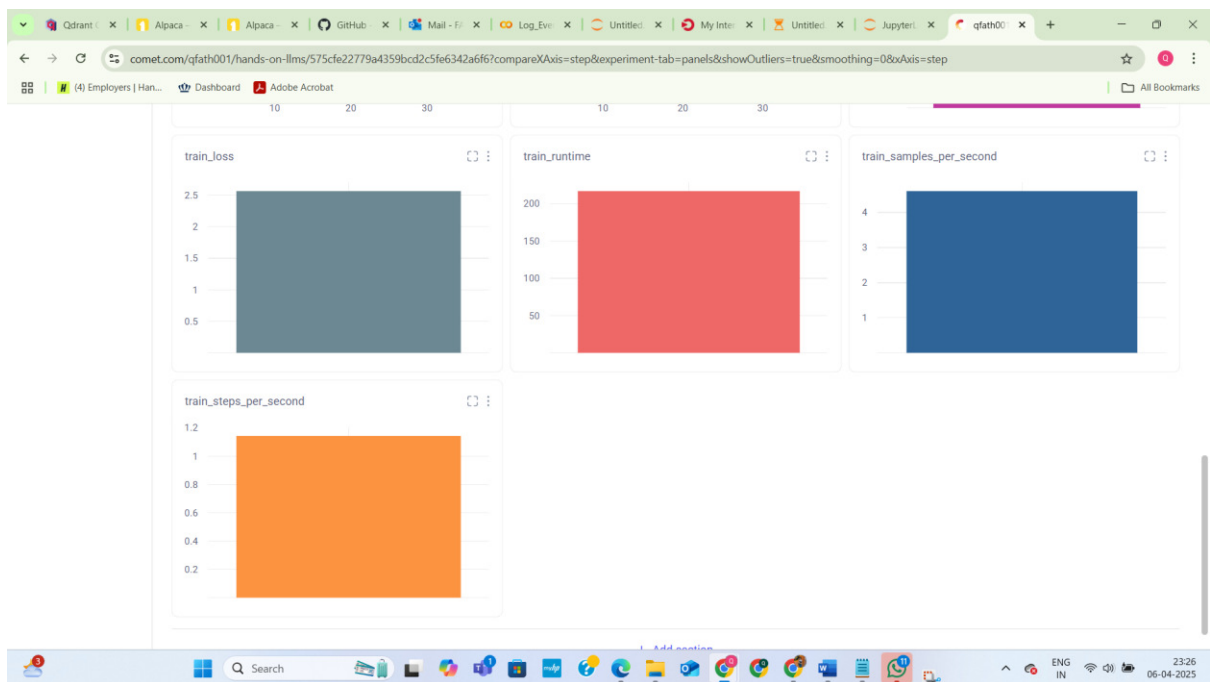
Qdrant | Alpaca | Alpaca | GitHub | Mail | Log_Eve | Untitled | My Inter | Untitled | Jupyter | qfath00 | +

comet.com/qfath001/hands-on-llms/575cfe22779a4359bcd2c5fe6342a6f6?compareXAxis=step&experiment-tab=panels&showOutliers=true&smoothing=0&xAxis=step

(4) Employers | Han... Dashboard Adobe Acrobat All Bookmarks

10 20 30

10 20 30

train_loss

2.5
2
1.5
1
0.5

train_runtime

200
150
100
50

train_samples_per_second

4
3
2
1

train_steps_per_second

1.2
1
0.8
0.6
0.4
0.2

+ Add section

Search

ENG IN 23:26 06-04-2025